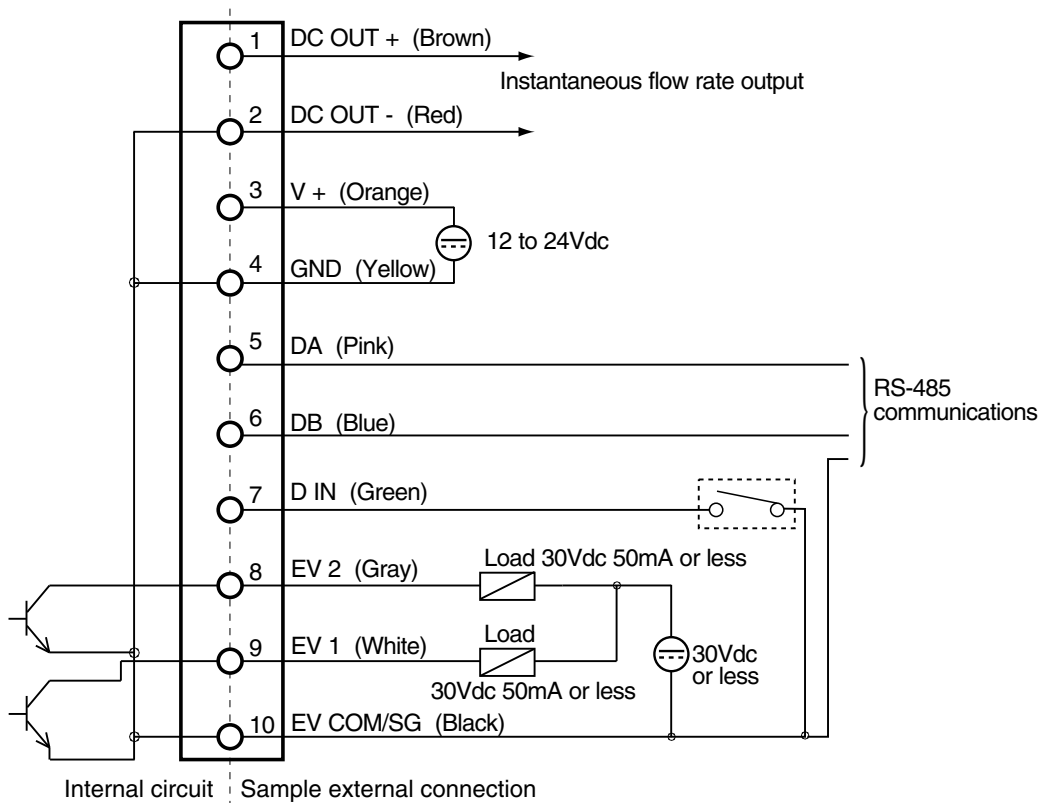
1 DC OUT + (Brown)
Instantaneous flow rate output
2 DC OUT - (Red)
3 V + (Orange)
12 to 24Vdc
4 GND (Yellow)
5 DA (Pink)
RS-485 communications
6 DB (Blue)
7 D IN (Green)
8 EV 2 (Gray)
Load 30Vdc 50mA or less
9 EV 1 (White)
Load
30Vdc 50mA or less
30Vdc or less
10 EV COM/SG (Black)
Internal circuit
Sample external connection